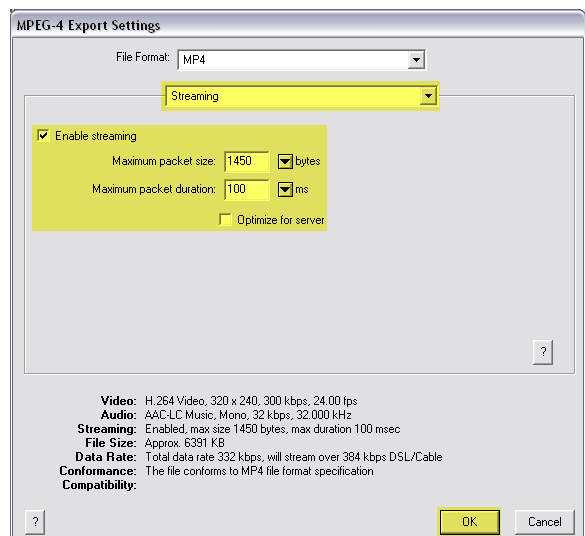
MPEG-4 Export Settings

File Format: MP4

Streaming

Enable streaming

Maximum packet size: 1450 bytes

Maximum packet duration: 100 ms

Optimize for server

?

Video: H.264 Video, 320 x 240, 300 kbps, 24.00 fps
Audio: AAC-LC Music, Mono, 32 kbps, 32.000 kHz
Streaming: Enabled, max size 1450 bytes, max duration 100 msec
File Size: Approx. 6391 KB
Data Rate: Total data rate 332 kbps, will stream over 384 kbps DSL/Cable
Conformance: The file conforms to MP4 file format specification
Compatibility:

?

OK

Cancel